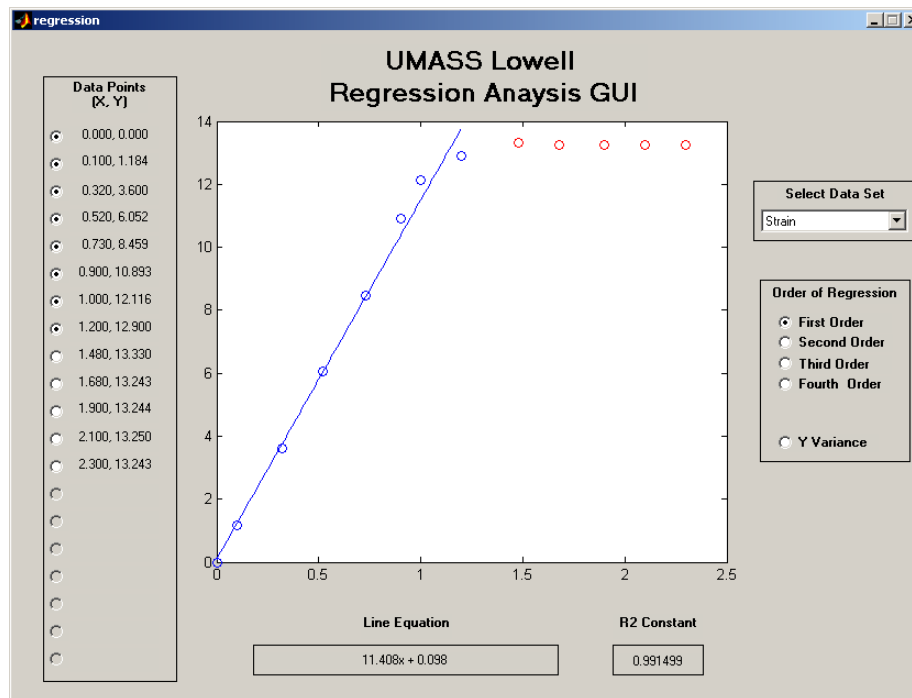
regression

UMASS Lowell
Regression Anaysis GUI

Data Points
(X, Y)

0.000, 0.000
0.100, 1.184
0.320, 3.600
0.520, 6.052
0.730, 8.459
0.900, 10.893
1.000, 12.116
1.200, 12.900
1.480, 13.330
1.680, 13.243
1.900, 13.244
2.100, 13.250
2.300, 13.243

14
12
10
8
6
4
2
0
0
0.5
1
1.5
2
2.5

Select Data Set
Strain

Order of Regression
First Order
Second Order
Third Order
Fourth Order

Y Variance

Line Equation
11.408x + 0.098

R2 Constant
0.991499